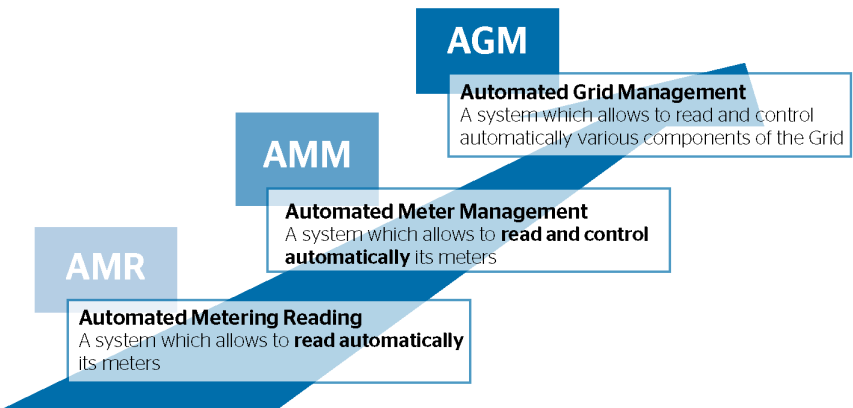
AGM

Automated Grid Management
A system which allows to read and control automatically various components of the Grid

AMM

Automated Meter Management
A system which allows to **read and control automatically** its meters

AMR

Automated Metering Reading
A system which allows to **read automatically** its meters